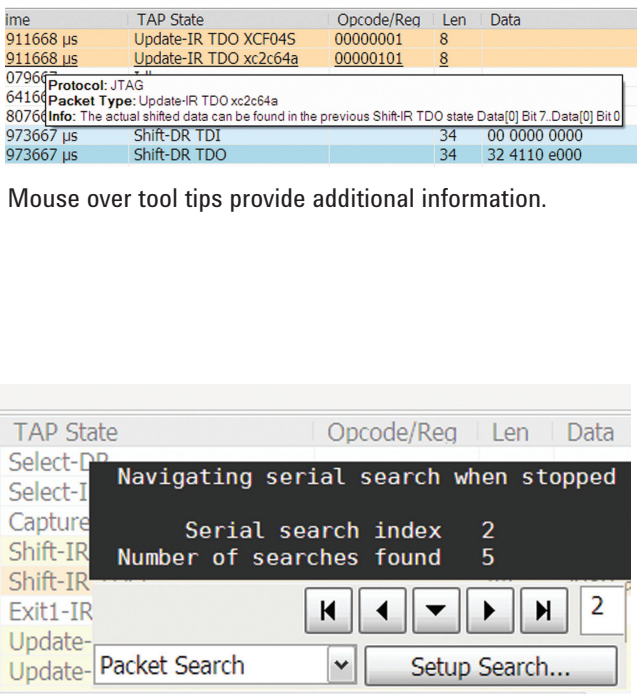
| ime | TAP State | Opcode/Reg | Len | Data |
|---|---|---|---|---|
| 911668 µs | Update-IR TDO XCF04S | 00000001 | 8 | |
| 911668 µs | Update-IR TDO xc2c64a | 00000101 | 8 | |
| 07966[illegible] | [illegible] | | | |
| 6416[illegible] | | | | |
| 8076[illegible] | | | | |
| 973667 µs | Shift-DR TDI | | 34 | 00 0000 0000 |
| 973667 µs | Shift-DR TDO | | 34 | 32 4110 e000 |

Protocol: JTAG
Packet Type: Update-IR TDO xc2c64a
Info: The actual shifted data can be found in the previous Shift-IR TDO state Data[0] Bit 7..Data[0] Bit 0

Mouse over tool tips provide additional information.

| TAP State | Opcode/Reg | Len | Data |
|---|---|---|---|
| Select-DR | | | |
| Select-I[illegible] | | | |
| Capture | | | |
| Shift-IR | | | |
| Shift-IR | | | |
| Exit1-IR | | | |
| Update- | | | |
| Update- | | | |

Navigating serial search when stopped

Serial search index 2
Number of searches found 5

2

Packet Search

Setup Search...